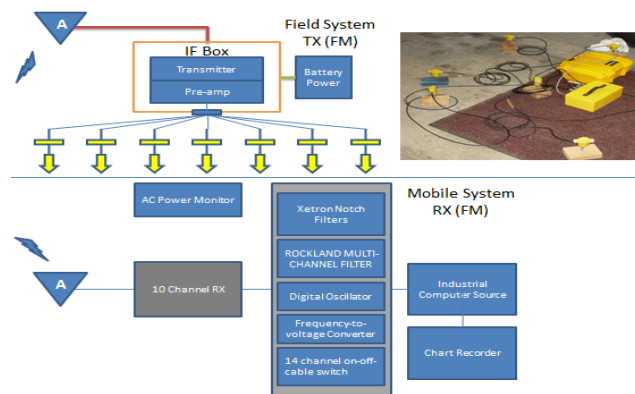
A

Field System
TX (FM)

IF Box

Transmitter

Pre-amp

Battery Power

AC Power Monitor

Mobile System
RX (FM)

Xetron Notch Filters

ROCKLAND MULTI-CHANNEL FILTER

A

10 Channel RX

Digital Oscillator

Frequency-to-voltage Converter

14 channel on-off-cable switch

Industrial Computer Source

Chart Recorder